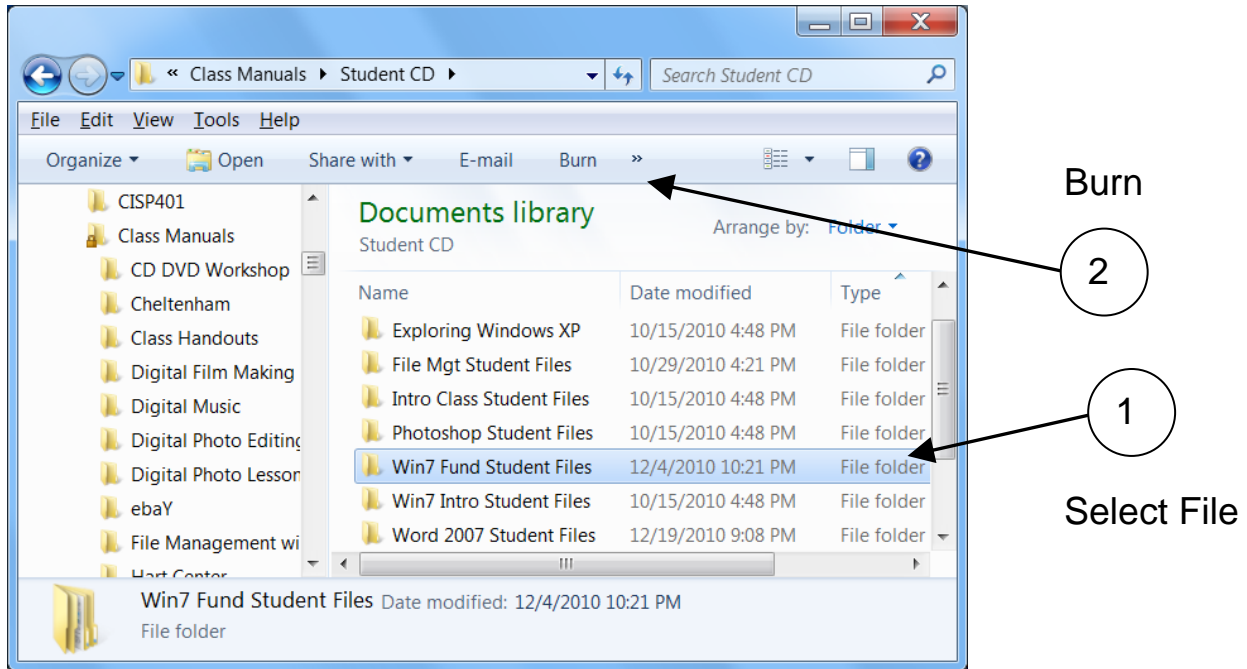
« Class Manuals ▸ Student CD ▸

Search Student CD

File Edit View Tools Help

Organize ▾ Open Share with ▾ E-mail Burn »

Burn

CISP401
Class Manuals
CD DVD Workshop
Cheltenham
Class Handouts
Digital Film Making
Digital Music
Digital Photo Editing
Digital Photo Lesson
ebaY
File Management wi
Hart Center

Documents library
Student CD

Arrange by: Folder ▾

2

| Name | Date modified | Type |
|---|---|---|
| Exploring Windows XP | 10/15/2010 4:48 PM | File folder |
| File Mgt Student Files | 10/29/2010 4:21 PM | File folder |
| Intro Class Student Files | 10/15/2010 4:48 PM | File folder |
| Photoshop Student Files | 10/15/2010 4:48 PM | File folder |
| Win7 Fund Student Files | 12/4/2010 10:21 PM | File folder |
| Win7 Intro Student Files | 10/15/2010 4:48 PM | File folder |
| Word 2007 Student Files | 12/19/2010 9:08 PM | File folder |

1

Select File

Win7 Fund Student Files Date modified: 12/4/2010 10:21 PM
File folder